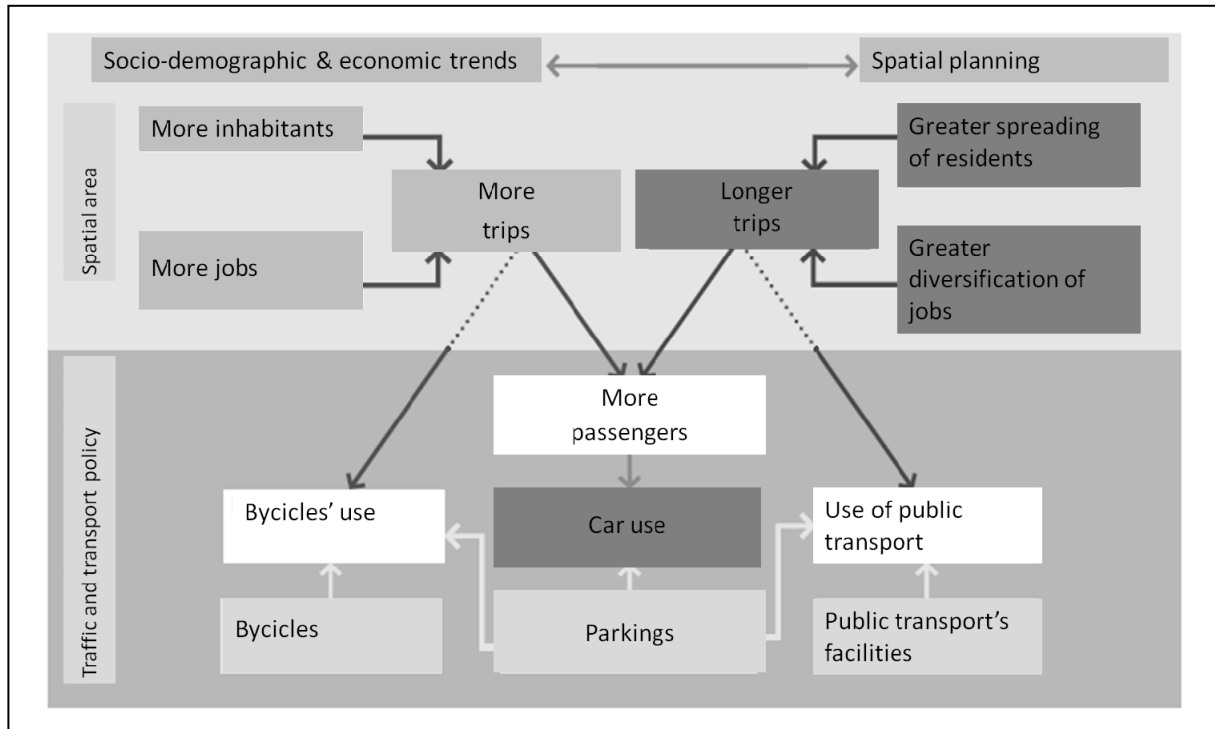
Socio-demographic & economic trends

Spatial planning

Spatial area

More inhabitants

More jobs

More trips

Longer trips

Greater spreading of residents

Greater diversification of jobs

Traffic and transport policy

More passengers

Bycicles' use

Car use

Use of public transport

Bycicles

Parkings

Public transport's facilities